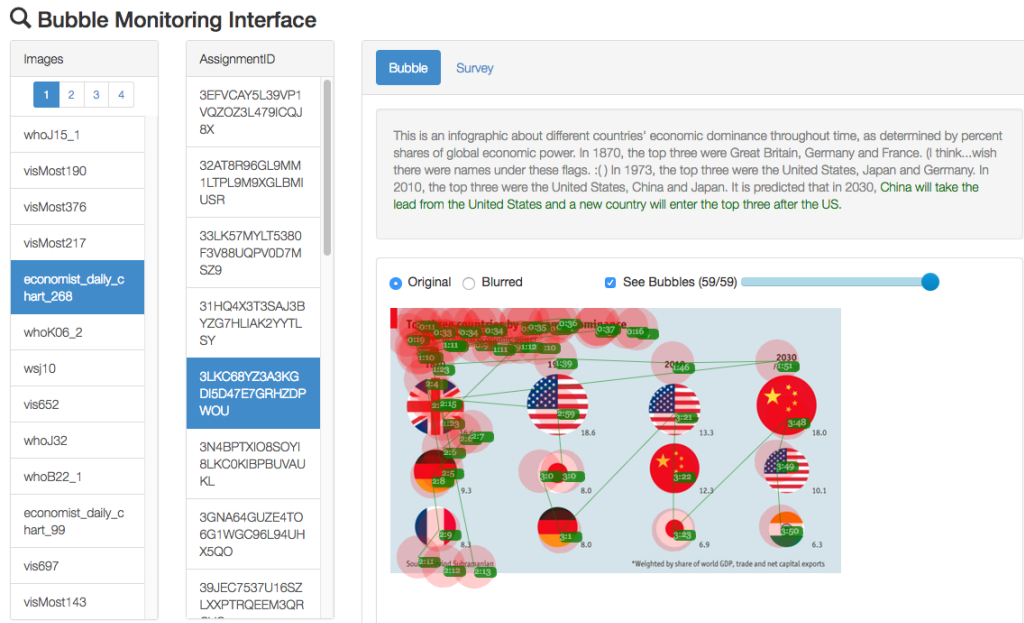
Bubble Monitoring Interface

Images

1 2 3 4

whoJ15_1
visMost190
visMost376
visMost217
economist_daily_chart_268
whoK06_2
wsj10
vis652
whoJ32
whoB22_1
economist_daily_chart_99
vis697
visMost143

AssignmentID

3EFVCAY5L39VP1VQZOZ3L479ICQJ8X
32AT8R96GL9MM1LTPL9M9XGLBMIUSR
33LK57MYLT5380F3V88UQPV0D7MSZ9
31HQ4X3T3SAJ3BYZG7HLIAK2YYTLSY
3LKC68YZ3A3KGDI5D47E7GRHZDPWOU
3N4BPTXIO8SOYI8LKC0KIBPBUVAUKL
3GNA64GUZE4TO6G1WGC96L94UHX5QO
39JEC7537U16SZLXXPTRQEEM3QR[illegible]

Bubble Survey

This is an infographic about different countries' economic dominance throughout time, as determined by percent shares of global economic power. In 1870, the top three were Great Britain, Germany and France. (I think...wish there were names under these flags. :( ) In 1973, the top three were the United States, Japan and Germany. In 2010, the top three were the United States, China and Japan. It is predicted that in 2030, China will take the lead from the United States and a new country will enter the top three after the US.

Original Blurred See Bubbles (59/59)

2010 2030
18.6 13.3 18.0
9.3 8.0 12.3 10.1
8.3 8.0 6.9 6.3
Source: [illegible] Subramanian
*Weighted by share of world GDP, trade and net capital exports